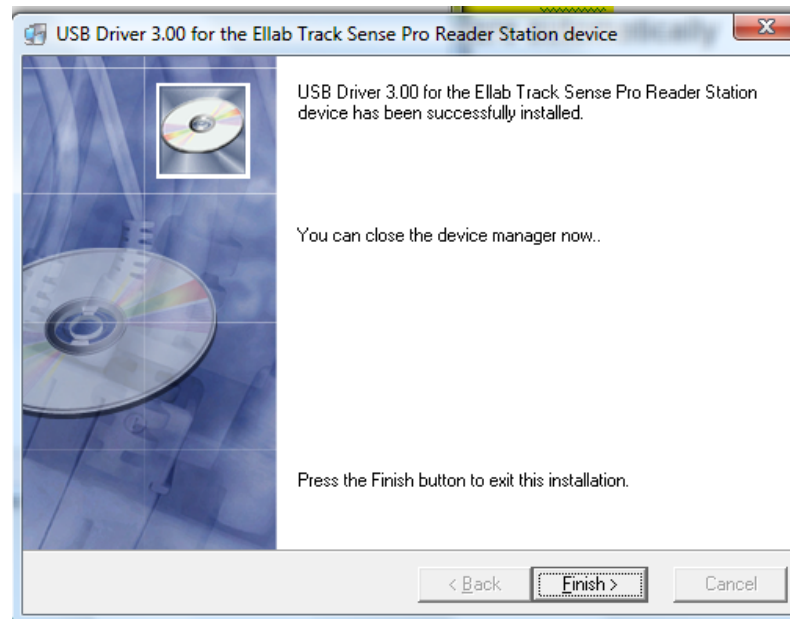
USB Driver 3.00 for the Ellab Track Sense Pro Reader Station device

USB Driver 3.00 for the Ellab Track Sense Pro Reader Station device has been successfully installed.

You can close the device manager now..

Press the Finish button to exit this installation.

< Back

Finish >

Cancel